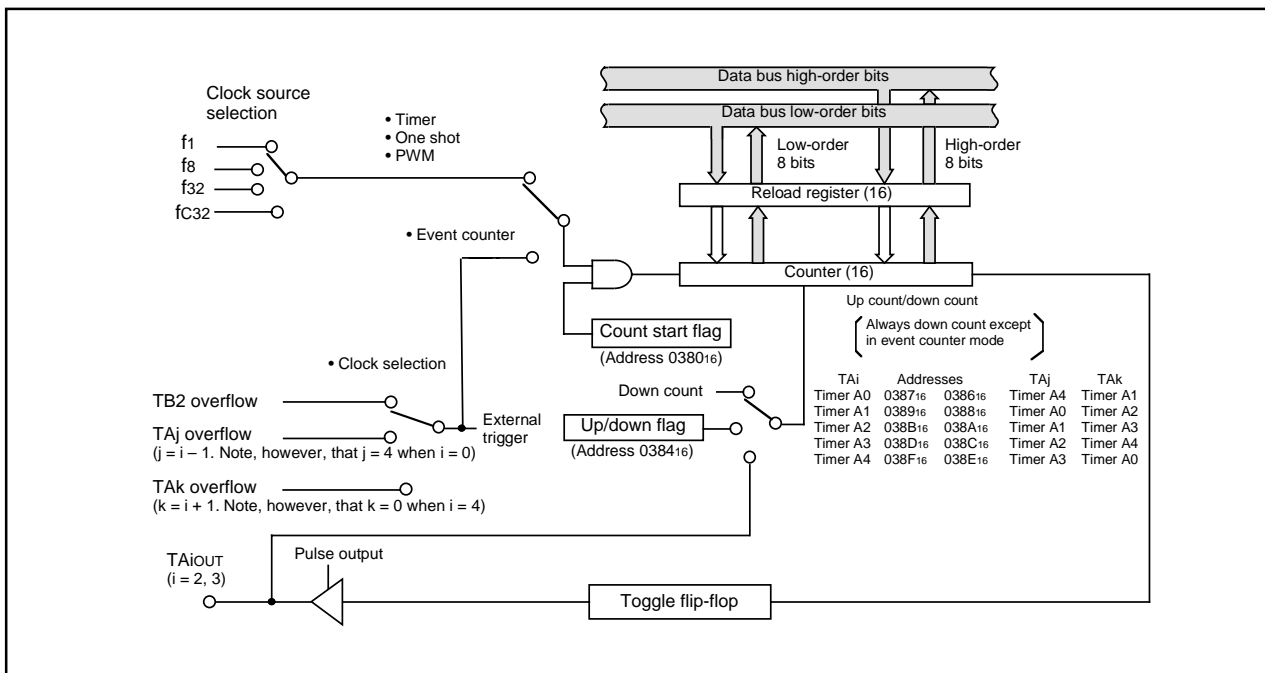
Clock source selection

$f_1$
$f_8$
$f_{32}$
$f_{C32}$

• Timer
• One shot
• PWM

• Event counter

• Clock selection

Data bus high-order bits
Data bus low-order bits
Low-order 8 bits
High-order 8 bits
Reload register (16)
Counter (16)
Up count/down count
Always down count except in event counter mode

Count start flag
(Address $0380_{16}$)

Down count

Up/down flag
(Address $0384_{16}$)

TB2 overflow
TAj overflow
(j = i – 1. Note, however, that j = 4 when i = 0)
TAk overflow
(k = i + 1. Note, however, that k = 0 when i = 4)

External trigger

| TAi | Addresses | | TAj | TAk |
|---|---|---|---|---|
| Timer A0 | $0387_{16}$ | $0386_{16}$ | Timer A4 | Timer A1 |
| Timer A1 | $0389_{16}$ | $0388_{16}$ | Timer A0 | Timer A2 |
| Timer A2 | $038B_{16}$ | $038A_{16}$ | Timer A1 | Timer A3 |
| Timer A3 | $038D_{16}$ | $038C_{16}$ | Timer A2 | Timer A4 |
| Timer A4 | $038F_{16}$ | $038E_{16}$ | Timer A3 | Timer A0 |

TAiOUT
(i = 2, 3)

Pulse output

Toggle flip-flop